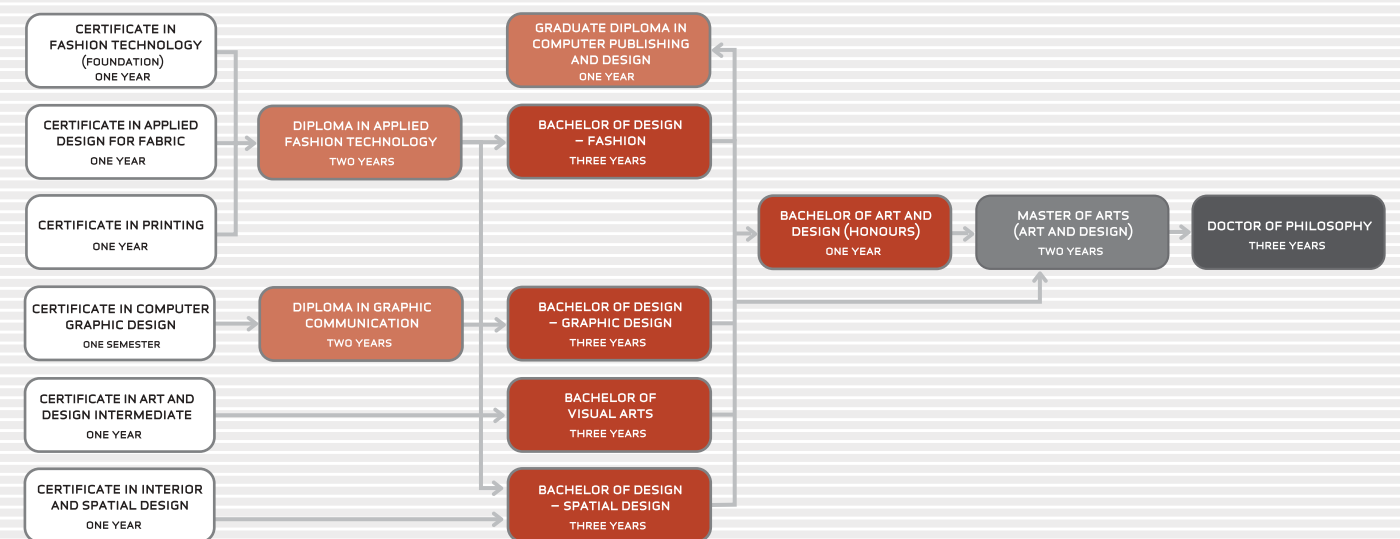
CERTIFICATE IN FASHION TECHNOLOGY (FOUNDATION)
ONE YEAR

CERTIFICATE IN APPLIED DESIGN FOR FABRIC
ONE YEAR

CERTIFICATE IN PRINTING
ONE YEAR

CERTIFICATE IN COMPUTER GRAPHIC DESIGN
ONE SEMESTER

CERTIFICATE IN ART AND DESIGN INTERMEDIATE
ONE YEAR

CERTIFICATE IN INTERIOR AND SPATIAL DESIGN
ONE YEAR

DIPLOMA IN APPLIED FASHION TECHNOLOGY
TWO YEARS

DIPLOMA IN GRAPHIC COMMUNICATION
TWO YEARS

GRADUATE DIPLOMA IN COMPUTER PUBLISHING AND DESIGN
ONE YEAR

BACHELOR OF DESIGN – FASHION
THREE YEARS

BACHELOR OF DESIGN – GRAPHIC DESIGN
THREE YEARS

BACHELOR OF VISUAL ARTS
THREE YEARS

BACHELOR OF DESIGN – SPATIAL DESIGN
THREE YEARS

BACHELOR OF ART AND DESIGN (HONOURS)
ONE YEAR

MASTER OF ARTS (ART AND DESIGN)
TWO YEARS

DOCTOR OF PHILOSOPHY
THREE YEARS